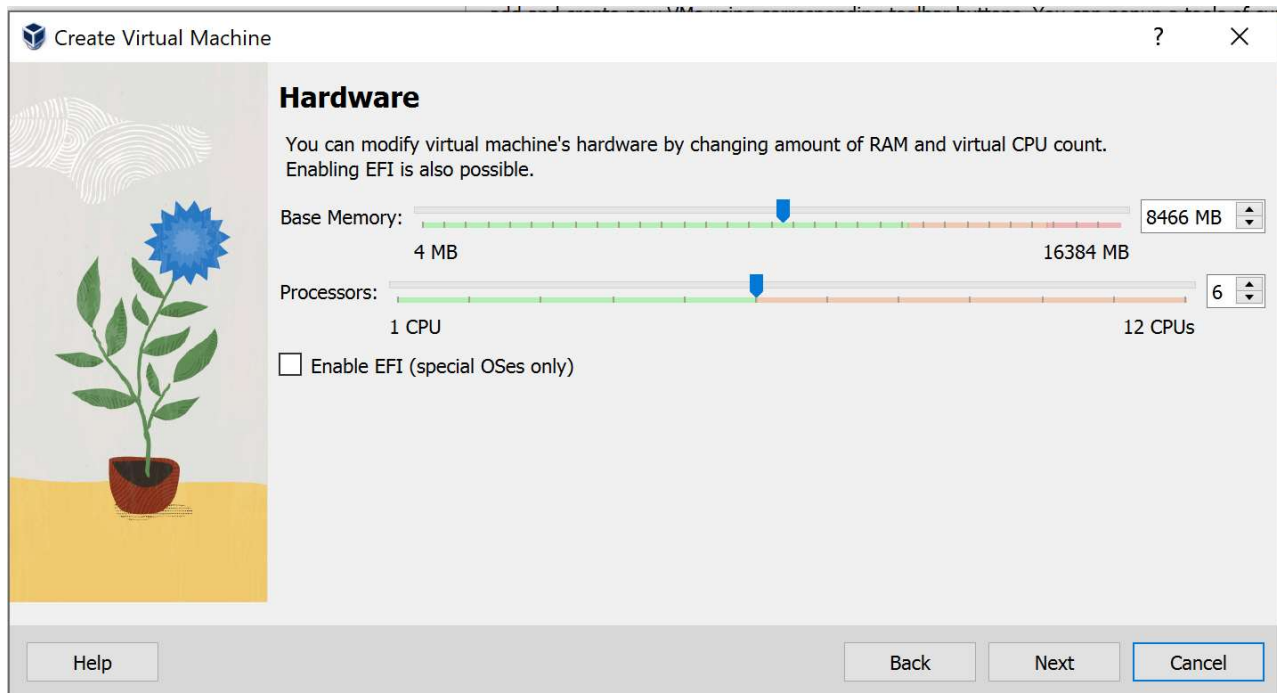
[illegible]

Create Virtual Machine

?

Hardware

You can modify virtual machine's hardware by changing amount of RAM and virtual CPU count. Enabling EFI is also possible.

Base Memory:

8466 MB

4 MB

16384 MB

Processors:

6

1 CPU

12 CPUs

Enable EFI (special OSes only)

Help

Back

Next

Cancel